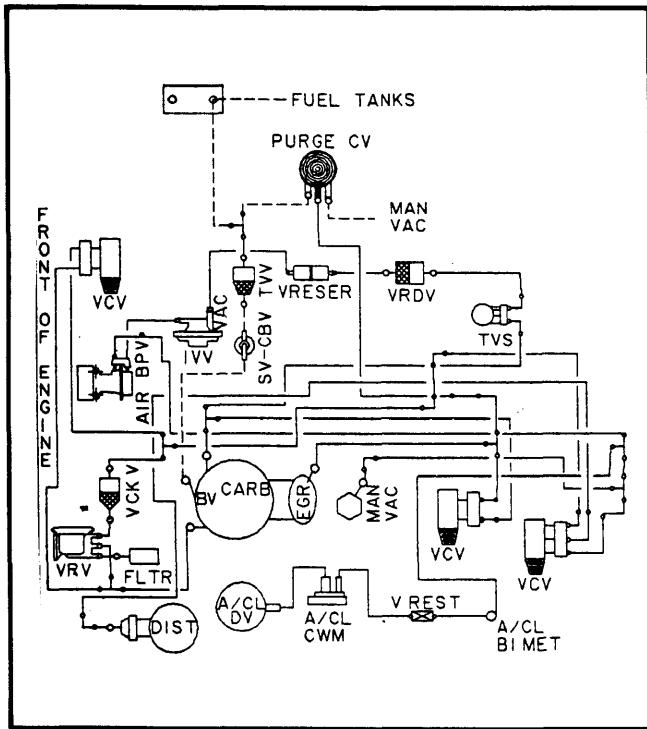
FUEL TANKS

PURGE CV

MAN VAC

FRONT OF ENGINE

VCV

TVV

VRESER

VRDV

VAC

IVV

TVS

BPV

SV-CBV

AIR

VCK V

BV

CARB

EGR

MAN VAC

VCV

VCV

VRV

FLTR

A/CL DV

A/CL CWM

V REST

A/CL BI MET

DIST